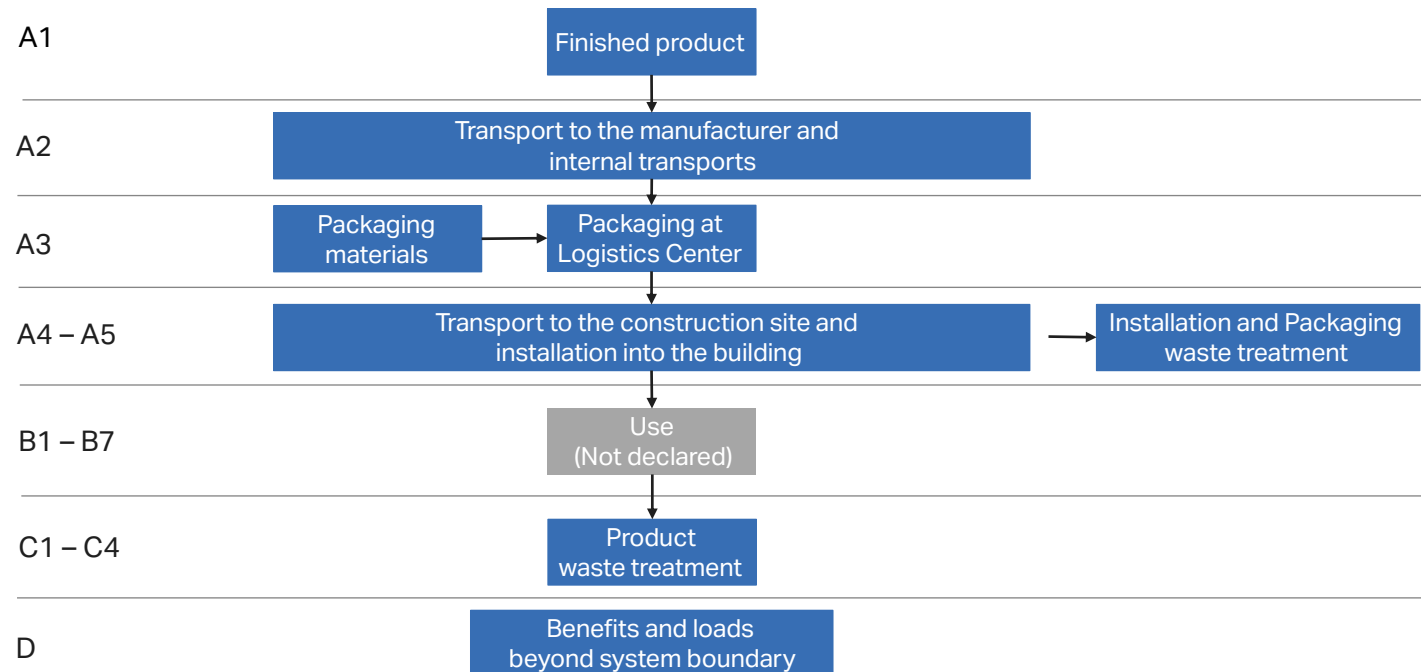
A1

Finished product

A2

Transport to the manufacturer and internal transports

A3

Packaging materials

Packaging at Logistics Center

A4 – A5

Transport to the construction site and installation into the building

Installation and Packaging waste treatment

B1 – B7

Use (Not declared)

C1 – C4

Product waste treatment

D

Benefits and loads beyond system boundary